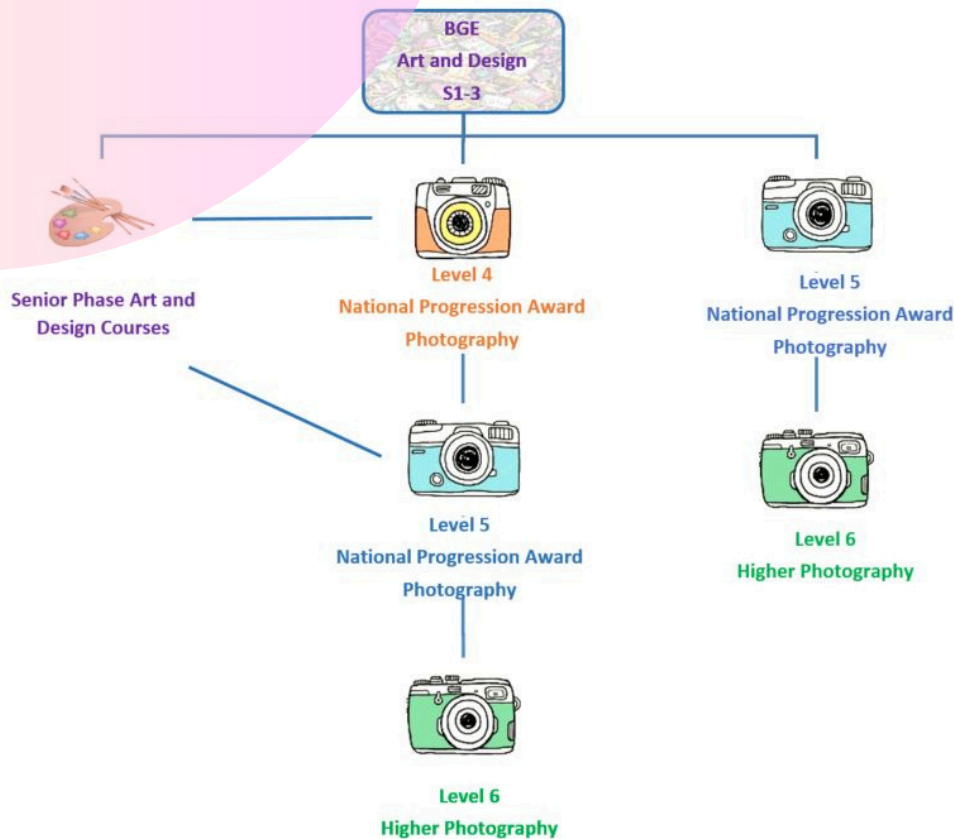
BGE
Art and Design
S1-3

Senior Phase Art and Design Courses

Level 4
National Progression Award
Photography

Level 5
National Progression Award
Photography

Level 6
Higher Photography

Level 5
National Progression Award
Photography

Level 6
Higher Photography